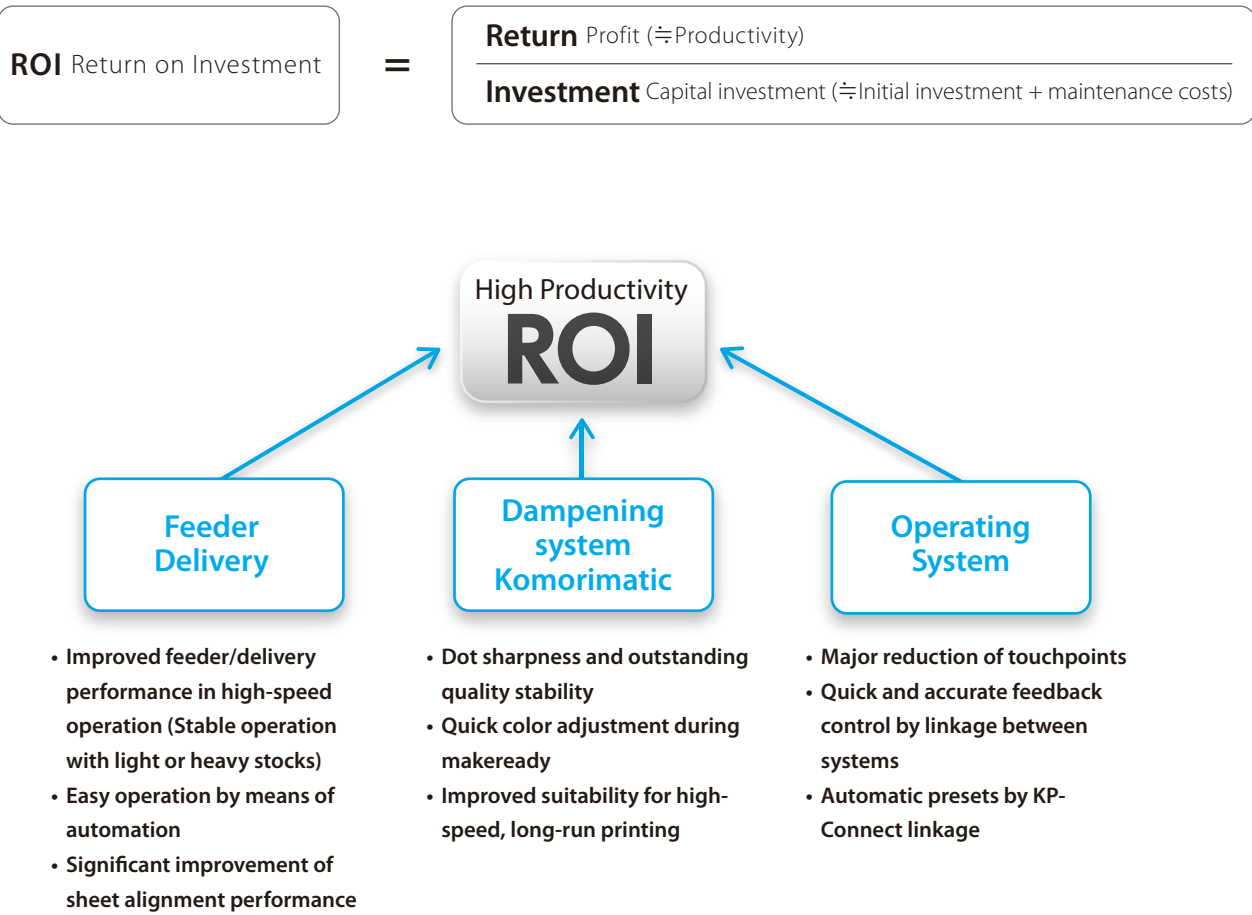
ROI Return on Investment = $\frac{\text{Return Profit (≒Productivity)}}{\text{Investment Capital investment (≒Initial investment + maintenance costs)}}$

High Productivity
ROI

Feeder Delivery

Dampening system Komorimatic

Operating System

• Improved feeder/delivery performance in high-speed operation (Stable operation with light or heavy stocks)
• Easy operation by means of automation
• Significant improvement of sheet alignment performance

• Dot sharpness and outstanding quality stability
• Quick color adjustment during makeready
• Improved suitability for high-speed, long-run printing

• Major reduction of touchpoints
• Quick and accurate feedback control by linkage between systems
• Automatic presets by KP-Connect linkage